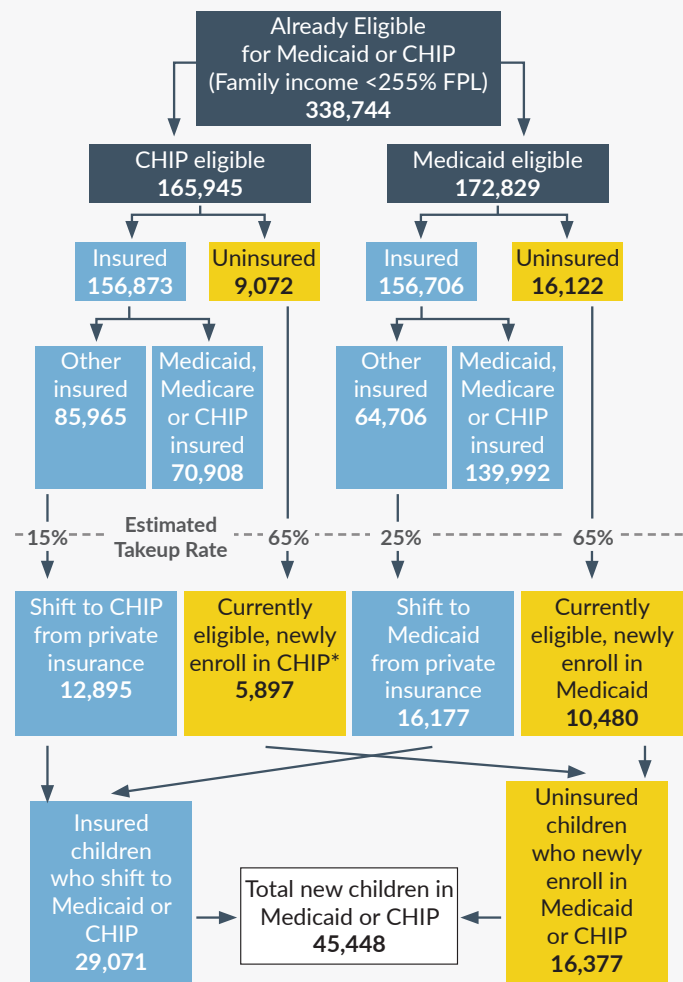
Already Eligible for Medicaid or CHIP (Family income <255% FPL)
338,744

CHIP eligible
165,945

Medicaid eligible
172,829

Insured
156,873

Uninsured
9,072

Insured
156,706

Uninsured
16,122

Other insured
85,965

Medicaid, Medicare or CHIP insured
70,908

Other insured
64,706

Medicaid, Medicare or CHIP insured
139,992

15%

Estimated Takeup Rate

65%

25%

65%

Shift to CHIP from private insurance
12,895

Currently eligible, newly enroll in CHIP*
5,897

Shift to Medicaid from private insurance
16,177

Currently eligible, newly enroll in Medicaid
10,480

Insured children who shift to Medicaid or CHIP
29,071

Total new children in Medicaid or CHIP
45,448

Uninsured children who newly enroll in Medicaid or CHIP
16,377